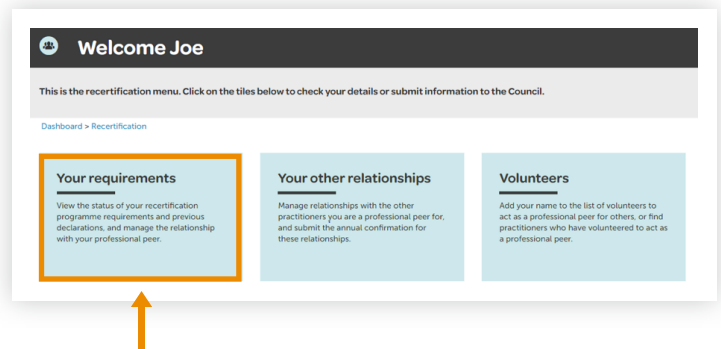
Welcome Joe

This is the recertification menu. Click on the tiles below to check your details or submit information to the Council.

Dashboard > Recertification

Your requirements

View the status of your recertification programme requirements and previous declarations, and manage the relationship with your professional peer.

Your other relationships

Manage relationships with the other practitioners you are a professional peer for, and submit the annual confirmation for these relationships.

Volunteers

Add your name to the list of volunteers to act as a professional peer for others, or find practitioners who have volunteered to act as a professional peer.